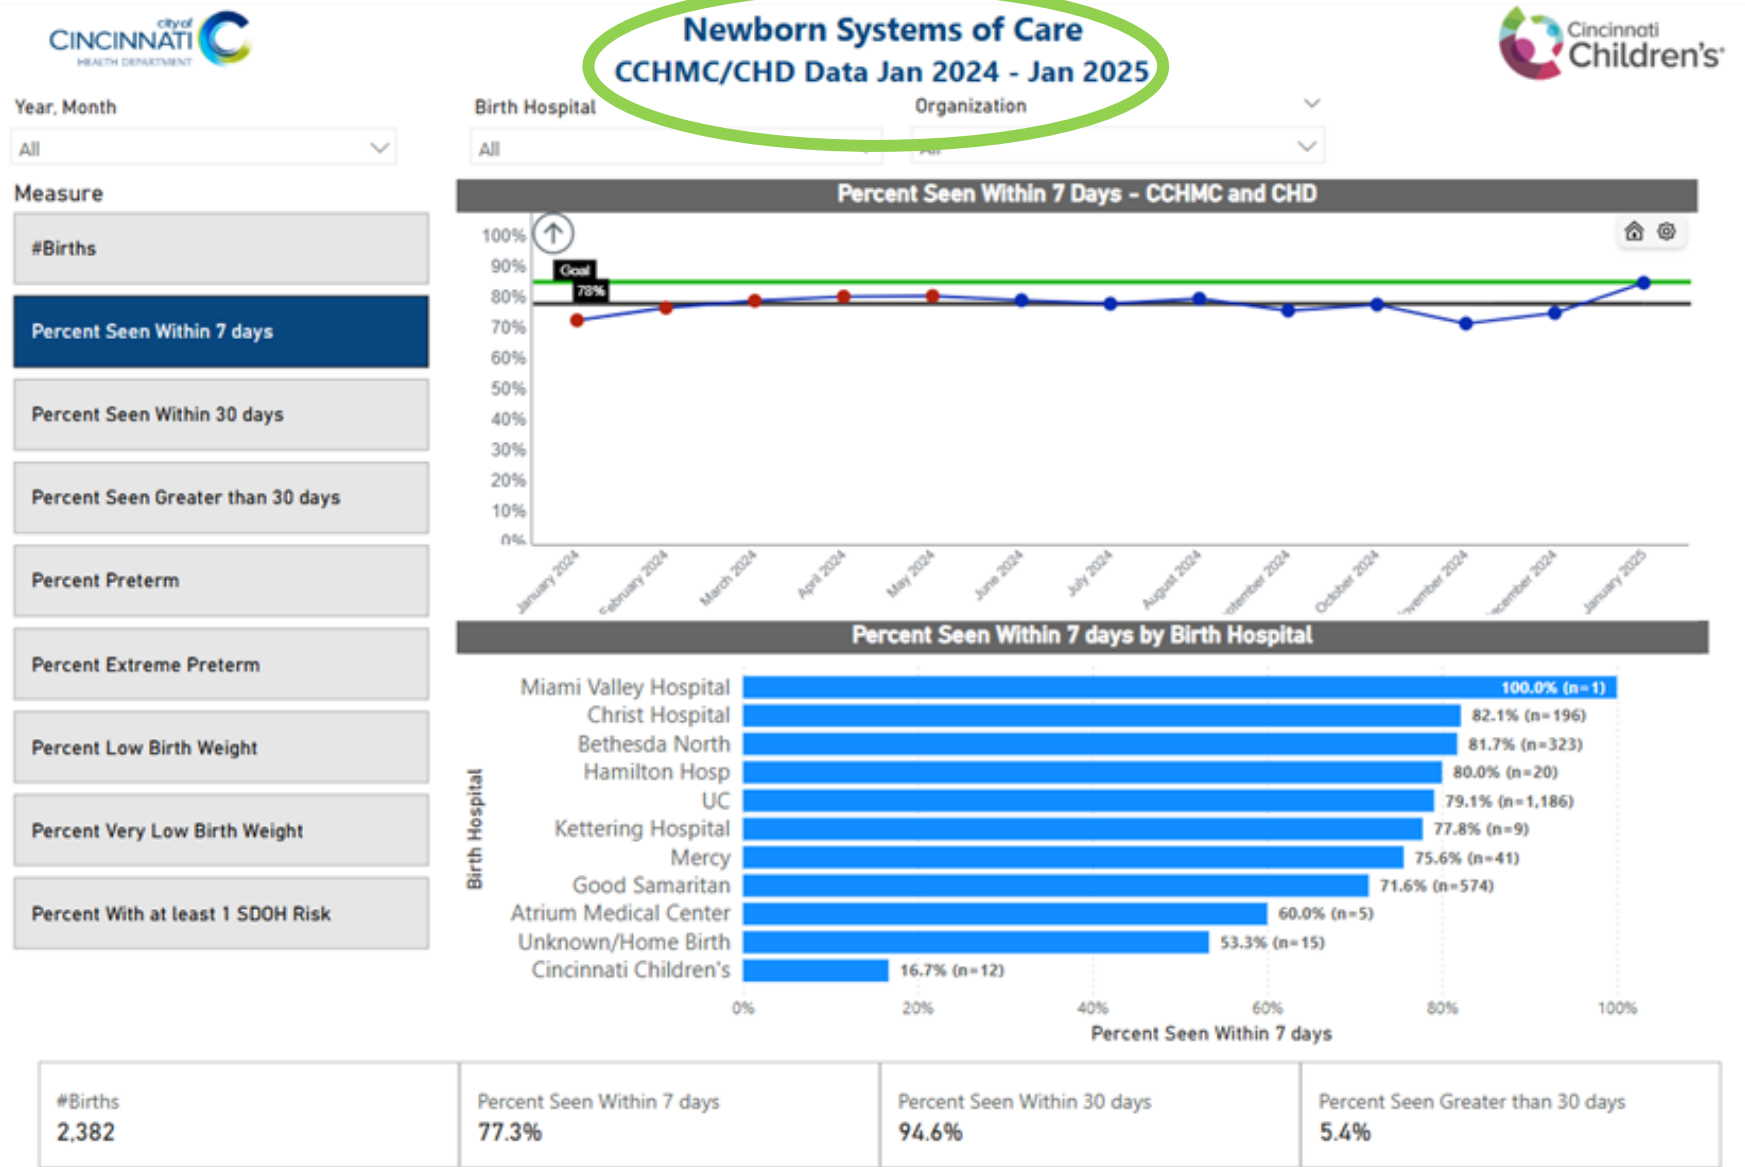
city of CINCINNATI HEALTH DEPARTMENT

Newborn Systems of Care
CCHMC/CHD Data Jan 2024 - Jan 2025

Cincinnati Children's

Year, Month
All

Birth Hospital
All

Organization
All

Measure

#Births

Percent Seen Within 7 days

Percent Seen Within 30 days

Percent Seen Greater than 30 days

Percent Preterm

Percent Extreme Preterm

Percent Low Birth Weight

Percent Very Low Birth Weight

Percent With at least 1 SDOH Risk

Percent Seen Within 7 Days - CCHMC and CHD

100%
90%
80%
70%
60%
50%
40%
30%
20%
10%
0%

Goal
78%

January 2024
February 2024
March 2024
April 2024
May 2024
June 2024
July 2024
August 2024
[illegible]tember 2024
October 2024
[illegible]vember 2024
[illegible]cember 2024
January 2025

Percent Seen Within 7 days by Birth Hospital

Birth Hospital

| Birth Hospital | Percent Seen Within 7 days |
|---|---|
| Miami Valley Hospital | 100.0% (n=1) |
| Christ Hospital | 82.1% (n=196) |
| Bethesda North | 81.7% (n=323) |
| Hamilton Hosp | 80.0% (n=20) |
| UC | 79.1% (n=1,186) |
| Kettering Hospital | 77.8% (n=9) |
| Mercy | 75.6% (n=41) |
| Good Samaritan | 71.6% (n=574) |
| Atrium Medical Center | 60.0% (n=5) |
| Unknown/Home Birth | 53.3% (n=15) |
| Cincinnati Children's | 16.7% (n=12) |

0%
20%
40%
60%
80%
100%

Percent Seen Within 7 days

| #Births | Percent Seen Within 7 days | Percent Seen Within 30 days | Percent Seen Greater than 30 days |
|---|---|---|---|
| 2,382 | 77.3% | 94.6% | 5.4% |